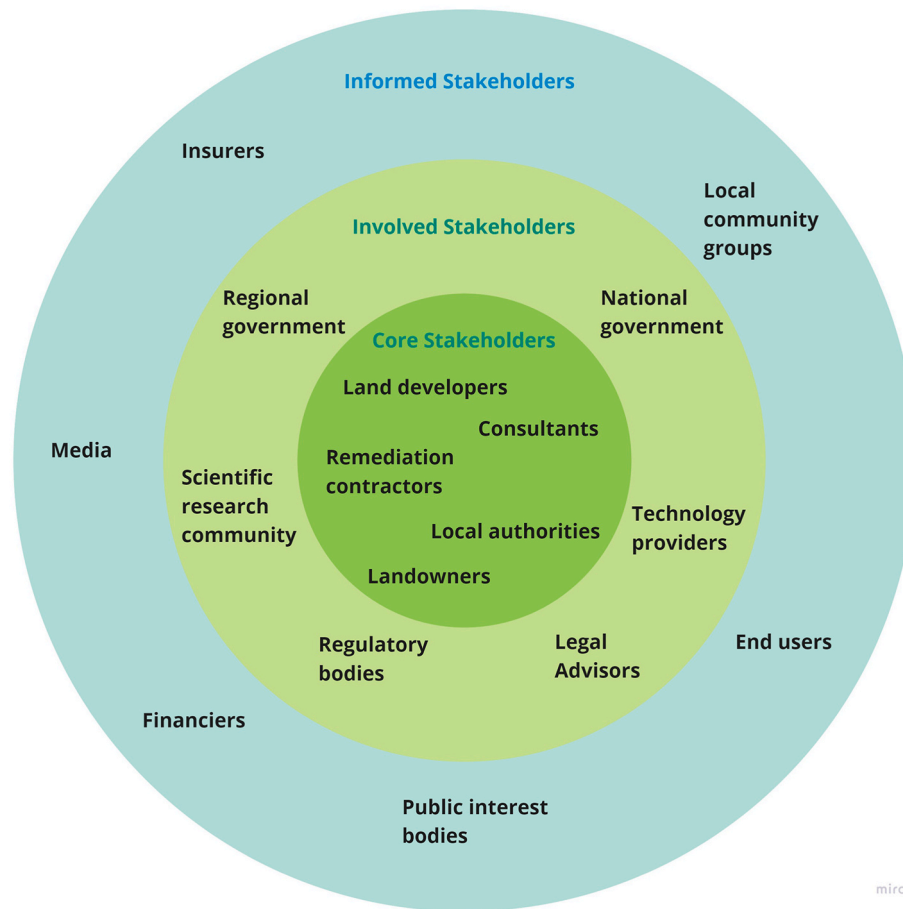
Informed Stakeholders

Insurers

Local community groups

Involved Stakeholders

Regional government

National government

Core Stakeholders

Land developers

Consultants

Media

Remediation contractors

Scientific research community

Local authorities

Technology providers

Landowners

Regulatory bodies

Legal Advisors

End users

Financiers

Public interest bodies

mirc